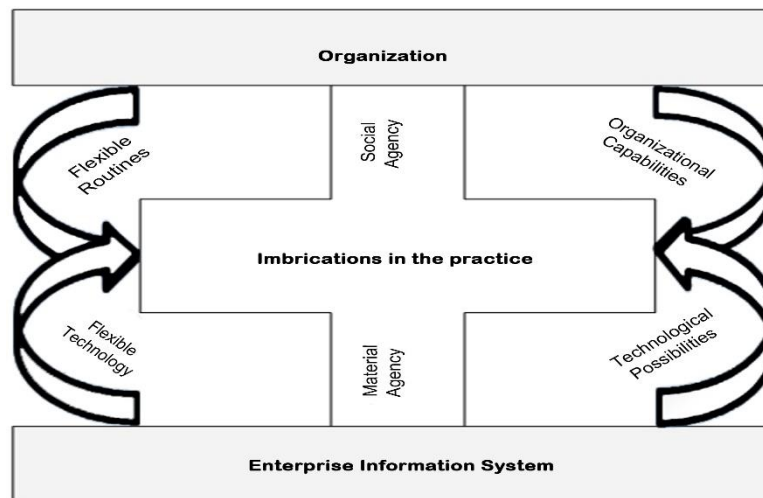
Organization

Flexible Routines

Social Agency

Organizational Capabilities

Imbrications in the practice

Flexible Technology

Material Agency

Technological Possibilities

Enterprise Information System